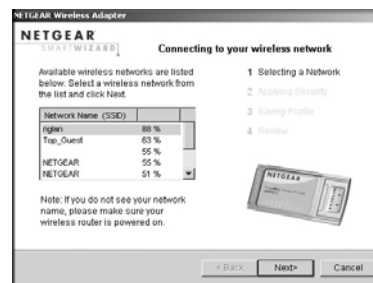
NETGEAR Wireless Adapter

NETGEAR
SMARTWIZARD

Connecting to your wireless network

Available wireless networks are listed below. Select a wireless network from the list and click Next.

| Network Name (SSID) | |
|---|---|
| ngtan | 88 % |
| Top_Guest | 63 % |
| | 55 % |
| NETGEAR | 55 % |
| NETGEAR | 51 % |

Note: If you do not see your network name, please make sure your wireless router is powered on.

1 Selecting a Network
2 Applying Security
3 Saving Profile
4 Review

NETGEAR

< Back
Next>
Cancel